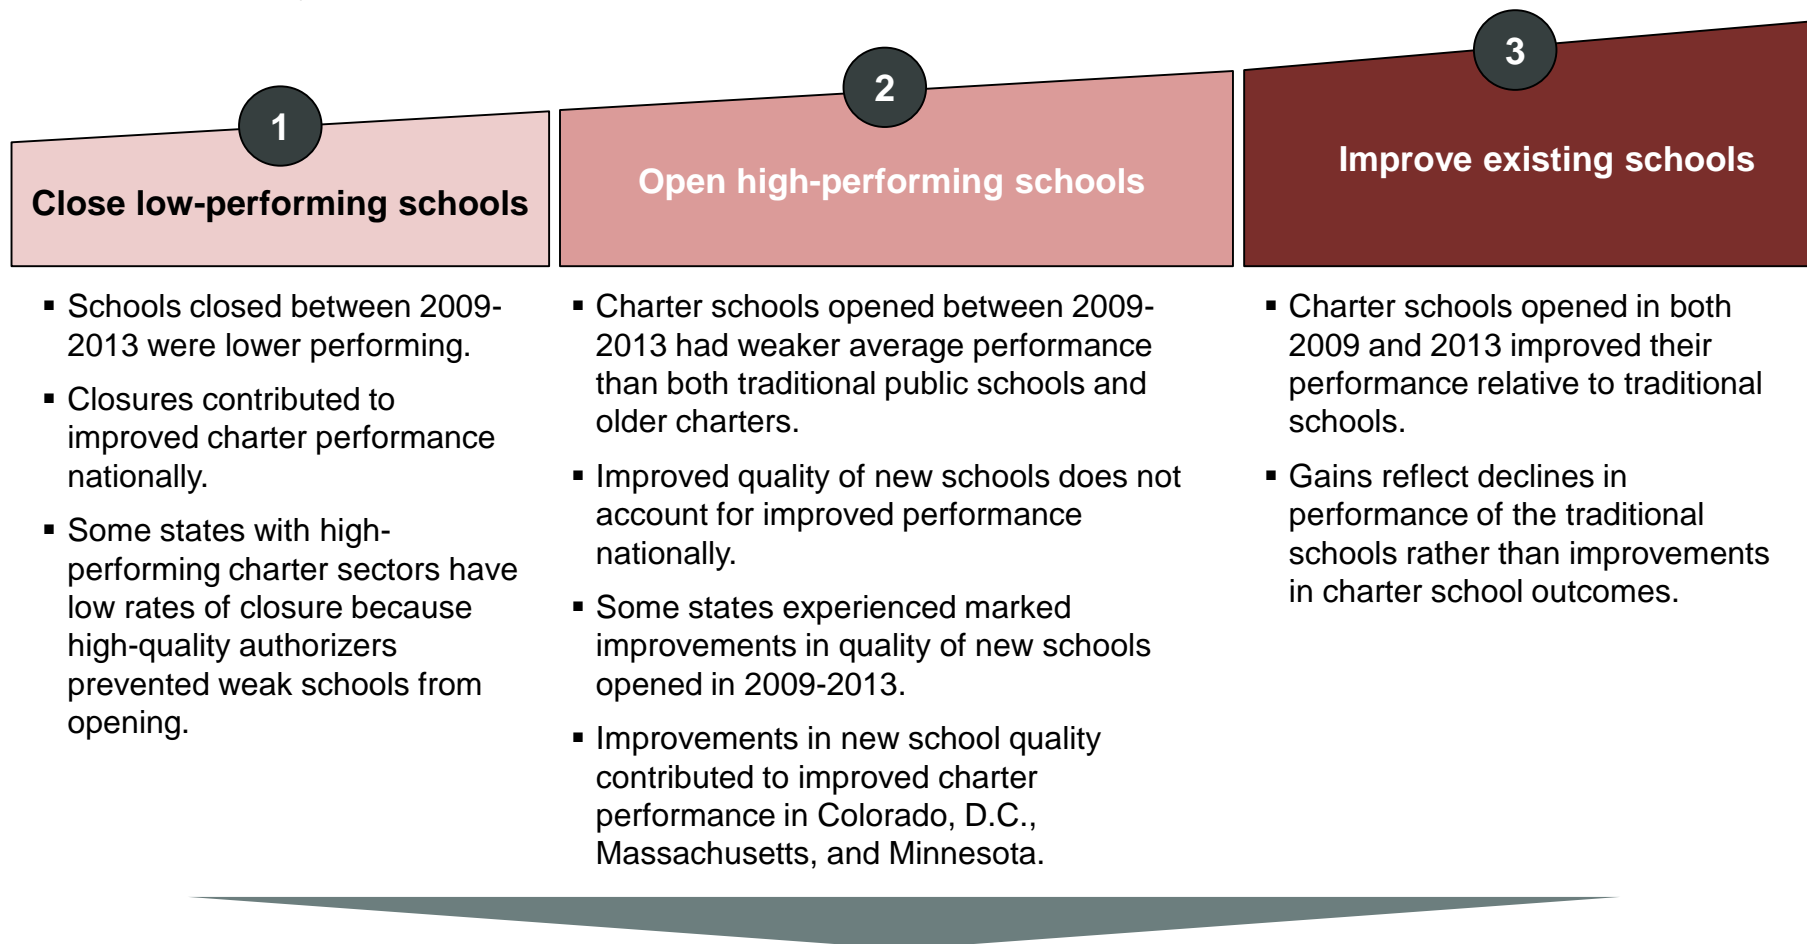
1

Close low-performing schools

- Schools closed between 2009-2013 were lower performing.
- Closures contributed to improved charter performance nationally.
- Some states with high-performing charter sectors have low rates of closure because high-quality authorizers prevented weak schools from opening.

2

Open high-performing schools

- Charter schools opened between 2009-2013 had weaker average performance than both traditional public schools and older charters.
- Improved quality of new schools does not account for improved performance nationally.
- Some states experienced marked improvements in quality of new schools opened in 2009-2013.
- Improvements in new school quality contributed to improved charter performance in Colorado, D.C., Massachusetts, and Minnesota.

3

Improve existing schools

- Charter schools opened in both 2009 and 2013 improved their performance relative to traditional schools.
- Gains reflect declines in performance of the traditional schools rather than improvements in charter school outcomes.